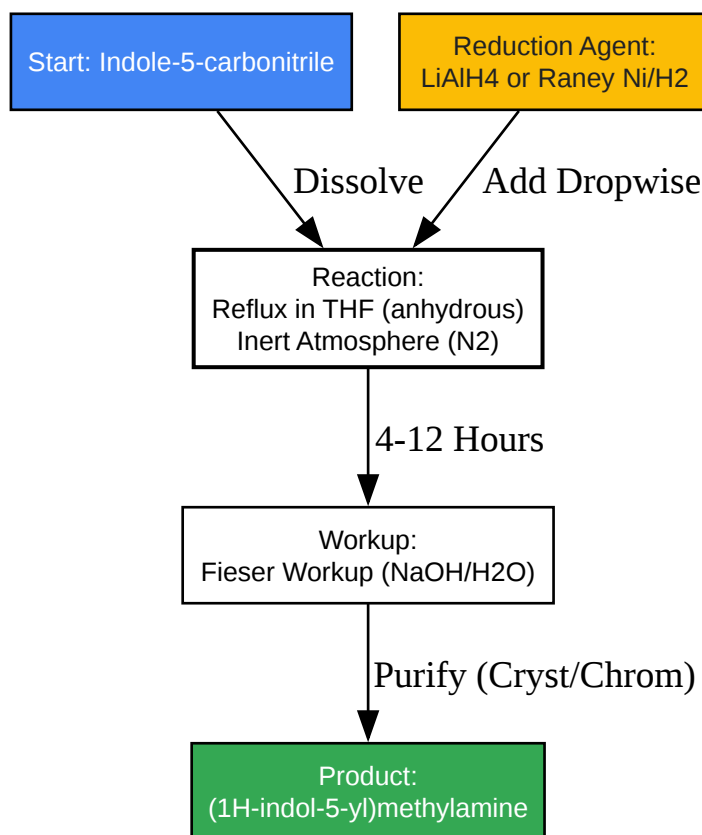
Start: Indole-5-carbonitrile

Reduction Agent:
LiAlH4 or Raney Ni/H2

Dissolve

Add Dropwise

Reaction:
Reflux in THF (anhydrous)
Inert Atmosphere (N2)

4-12 Hours

Workup:
Fieser Workup (NaOH/H2O)

Purify (Cryst/Chrom)

Product:
(1H-indol-5-yl)methylamine